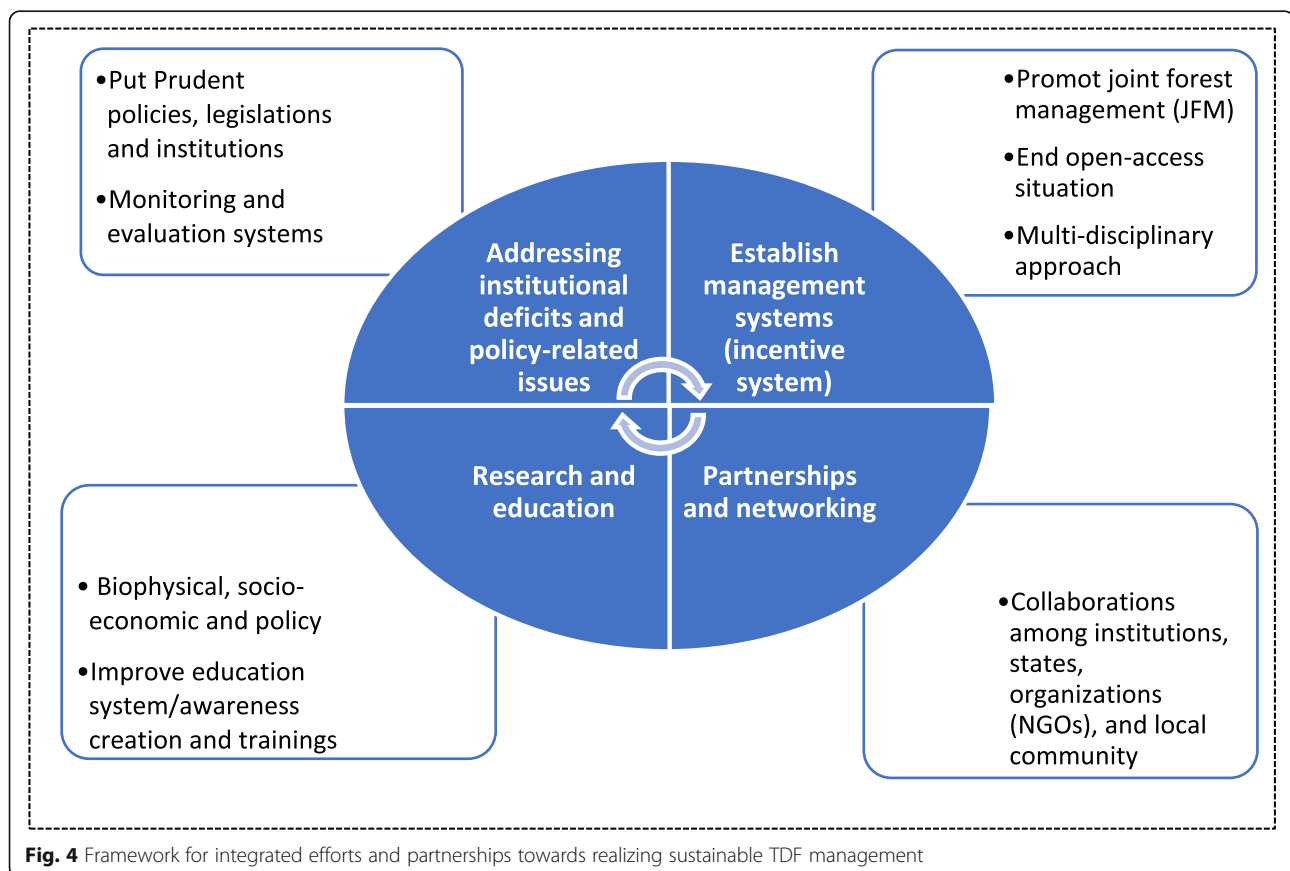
•Put Prudent policies, legislations and institutions

•Monitoring and evaluation systems

•Promot joint forest management (JFM)

•End open-access situation

•Multi-disciplinary approach

Addressing institutional deficits and policy-related issues

Establish management systems (incentive system)

Research and education

Partnerships and networking

• Biophysical, socio-economic and policy

•Improve education system/awareness creation and trainings

•Collaborations among institutions, states, organizations (NGOs), and local community

Fig. 4 Framework for integrated efforts and partnerships towards realizing sustainable TDF management